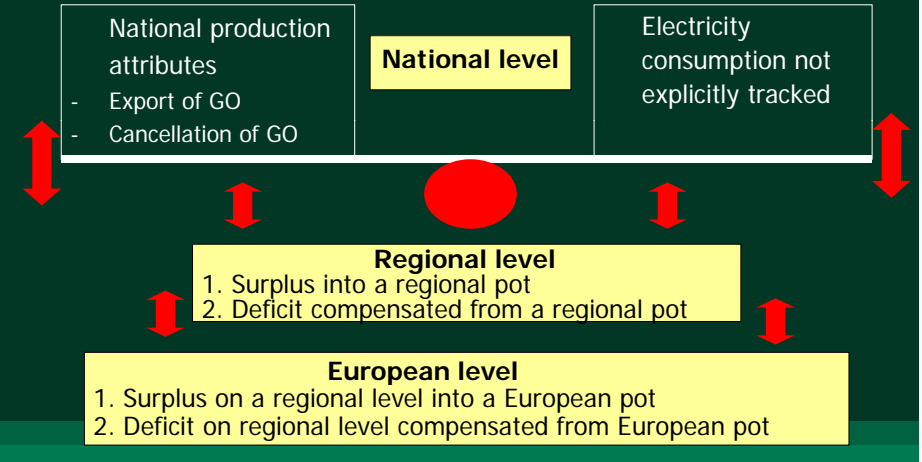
National production attributes
- Export of GO
- Cancellation of GO

National level

Electricity consumption not explicitly tracked

Regional level
1. Surplus into a regional pot
2. Deficit compensated from a regional pot

European level
1. Surplus on a regional level into a European pot
2. Deficit on regional level compensated from European pot